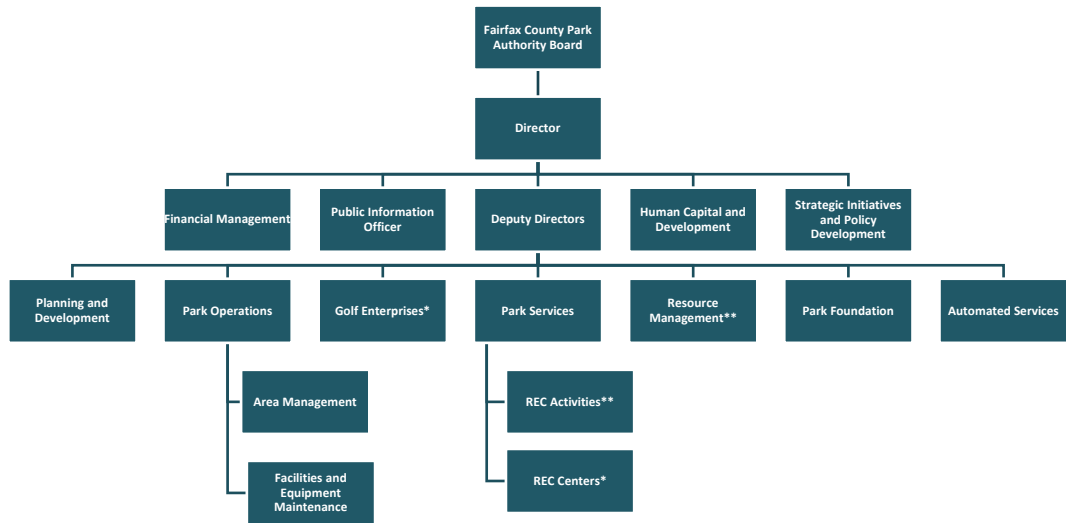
Fairfax County Park Authority Board

Director

Financial Management

Public Information Officer

Deputy Directors

Human Capital and Development

Strategic Initiatives and Policy Development

Planning and Development

Park Operations

Golf Enterprises*

Park Services

Resource Management**

Park Foundation

Automated Services

Area Management

Facilities and Equipment Maintenance

REC Activities**

REC Centers*